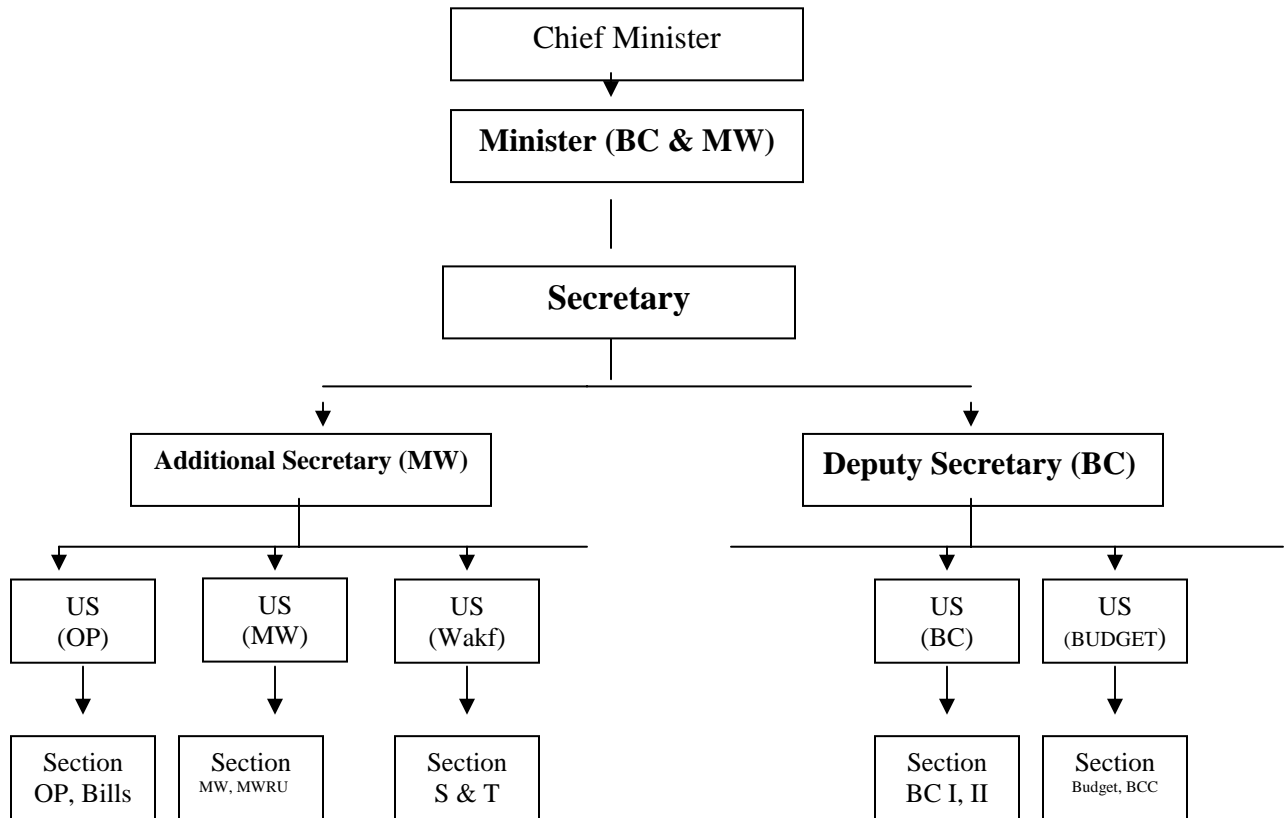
Chief Minister

**Minister (BC & MW)**

**Secretary**

**Additional Secretary (MW)**

**Deputy Secretary (BC)**

US (OP)

US (MW)

US (Wakf)

US (BC)

US (BUDGET)

Section OP, Bills

Section MW, MWRU

Section S & T

Section BC I, II

Section Budget, BCC